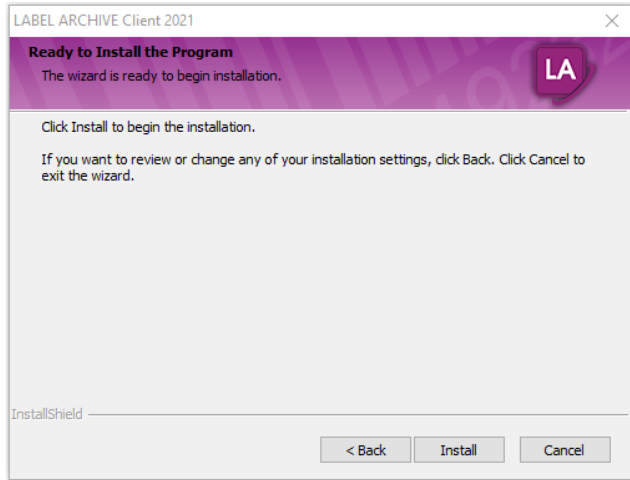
LABEL ARCHIVE Client 2021

Ready to Install the Program

The wizard is ready to begin installation.

LA

Click Install to begin the installation.

If you want to review or change any of your installation settings, click Back. Click Cancel to exit the wizard.

InstallShield

< Back

Install

Cancel